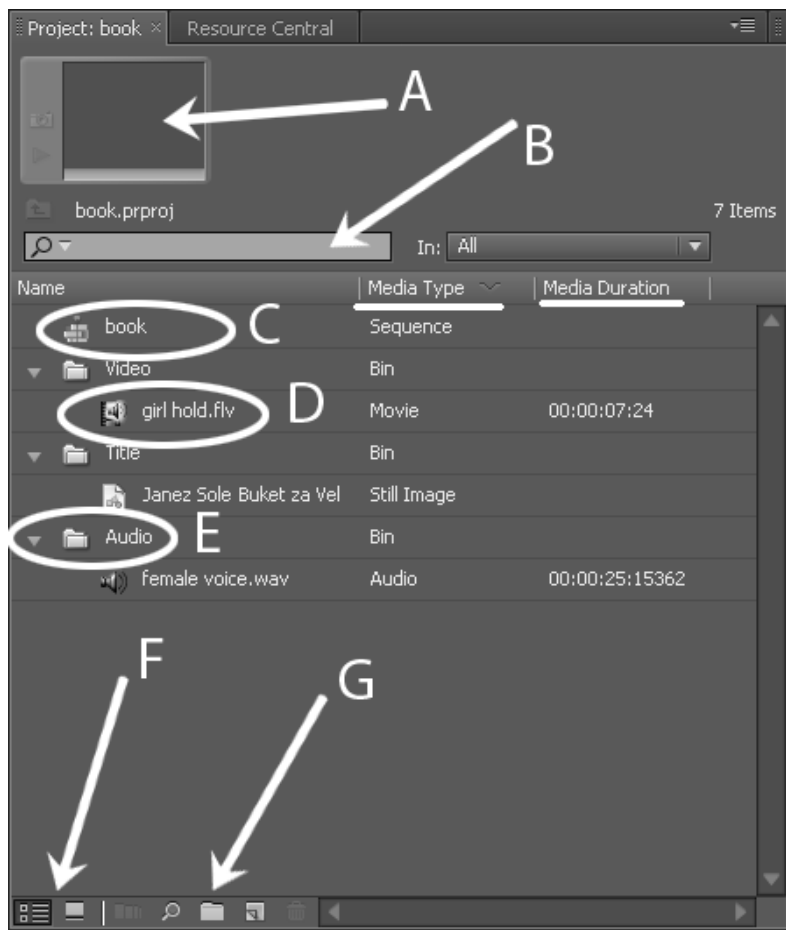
Project: book ×
Resource Central

A

B

book.prproj
7 Items

In: All

| Name | Media Type | Media Duration |
|---|---|---|
| book | Sequence | |
| Video | Bin | |
| girl hold.flv | Movie | 00:00:07:24 |
| Title | Bin | |
| Janez Sole Buket za Vel | Still Image | |
| Audio | Bin | |
| female voice.wav | Audio | 00:00:25:15362 |

C

D

E

F

G